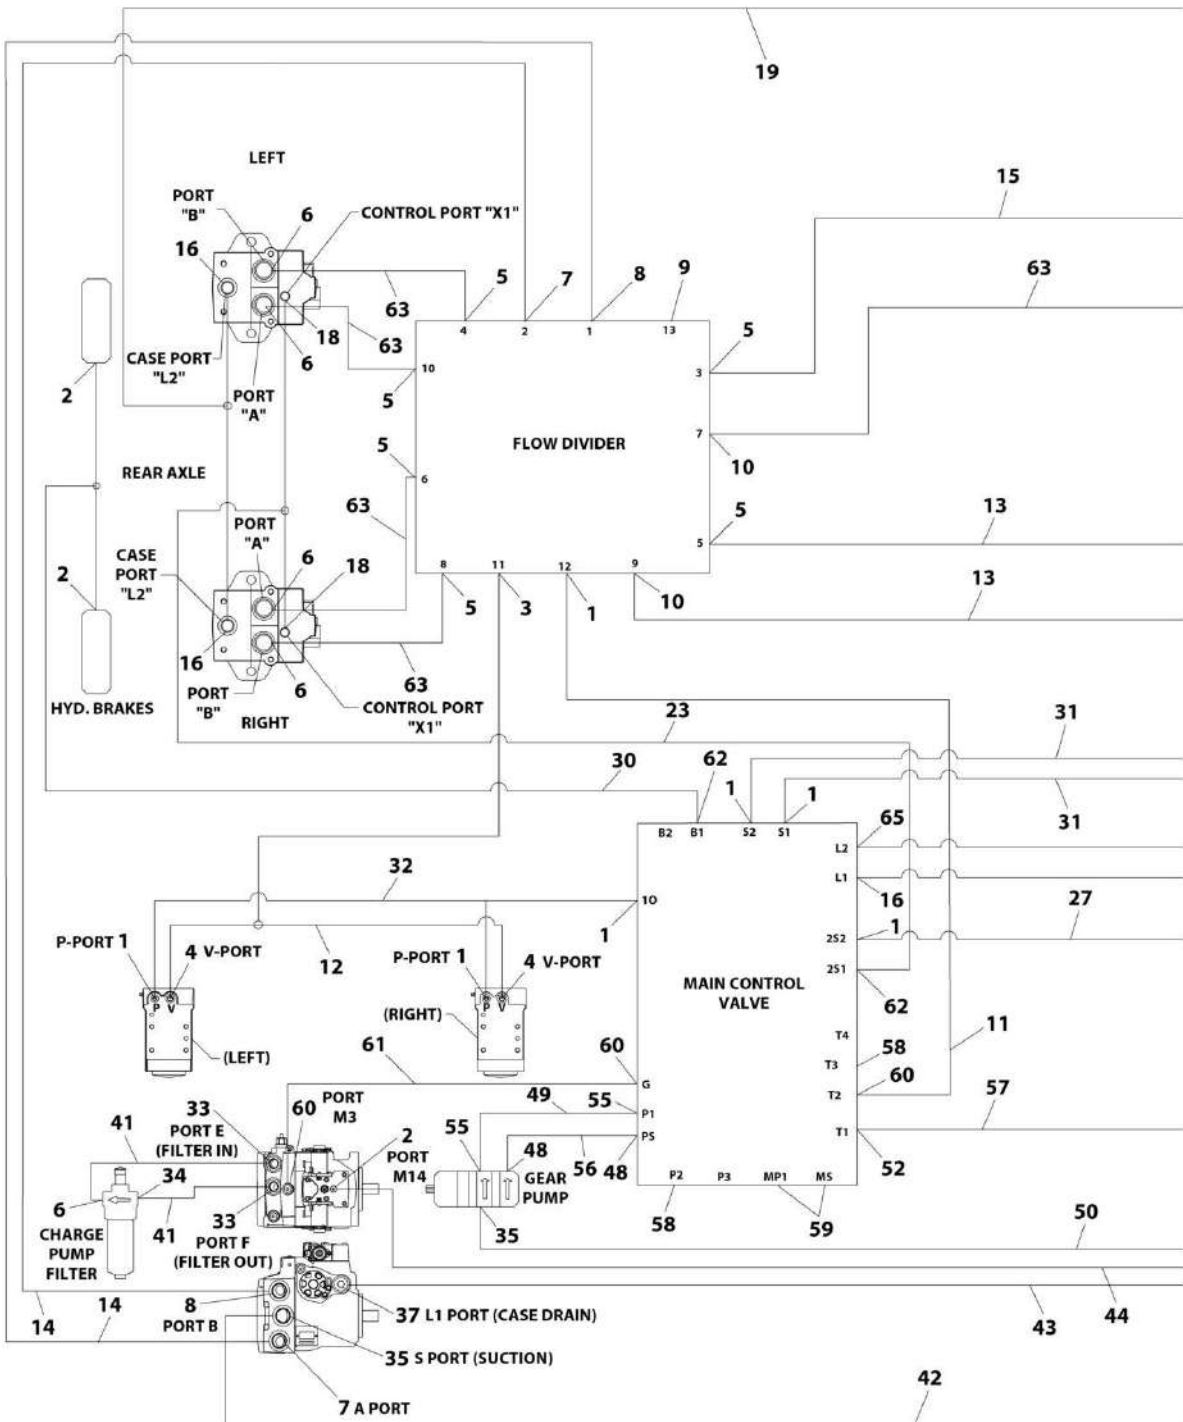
19

LEFT

PORT "B"

6

CONTROL PORT "X1"

16

63

5

4

7

2

8

1

9

13

15

63

18

63

CASE PORT "L2"

6

PORT "A"

10

5

3

5

2

5

6

FLOW DIVIDER

7

10

REAR AXLE

63

PORT "A"

5

5

13

CASE PORT "L2"

6

18

8

11

12

9

2

5

3

1

10

13

16

PORT "B"

6

63

HYD. BRAKES

RIGHT

CONTROL PORT "X1"

23

31

62

30

1

1

31

B2

B1

S2

S1

65

L2

L1

16

32

27

10

1

P-PORT 1

4 V-PORT

12

P-PORT 1

4 V-PORT

2S2

1

2S1

MAIN CONTROL VALVE

62

(RIGHT)

(LEFT)

11

61

60

T4

T3

58

G

60

33

60

PORT M3

T2

57

41

PORT E (FILTER IN)

49

55

P1

55

2

48

PS

T1

52

34

PORT M14

56

48

GEAR PUMP

6

CHARGE PUMP FILTER

41

33

PORT F (FILTER OUT)

35

P2

P3

MP1

MS

58

59

50

14

14

8

PORT B

37 L1 PORT (CASE DRAIN)

43

44

35 S PORT (SUCTION)

42

7 A PORT